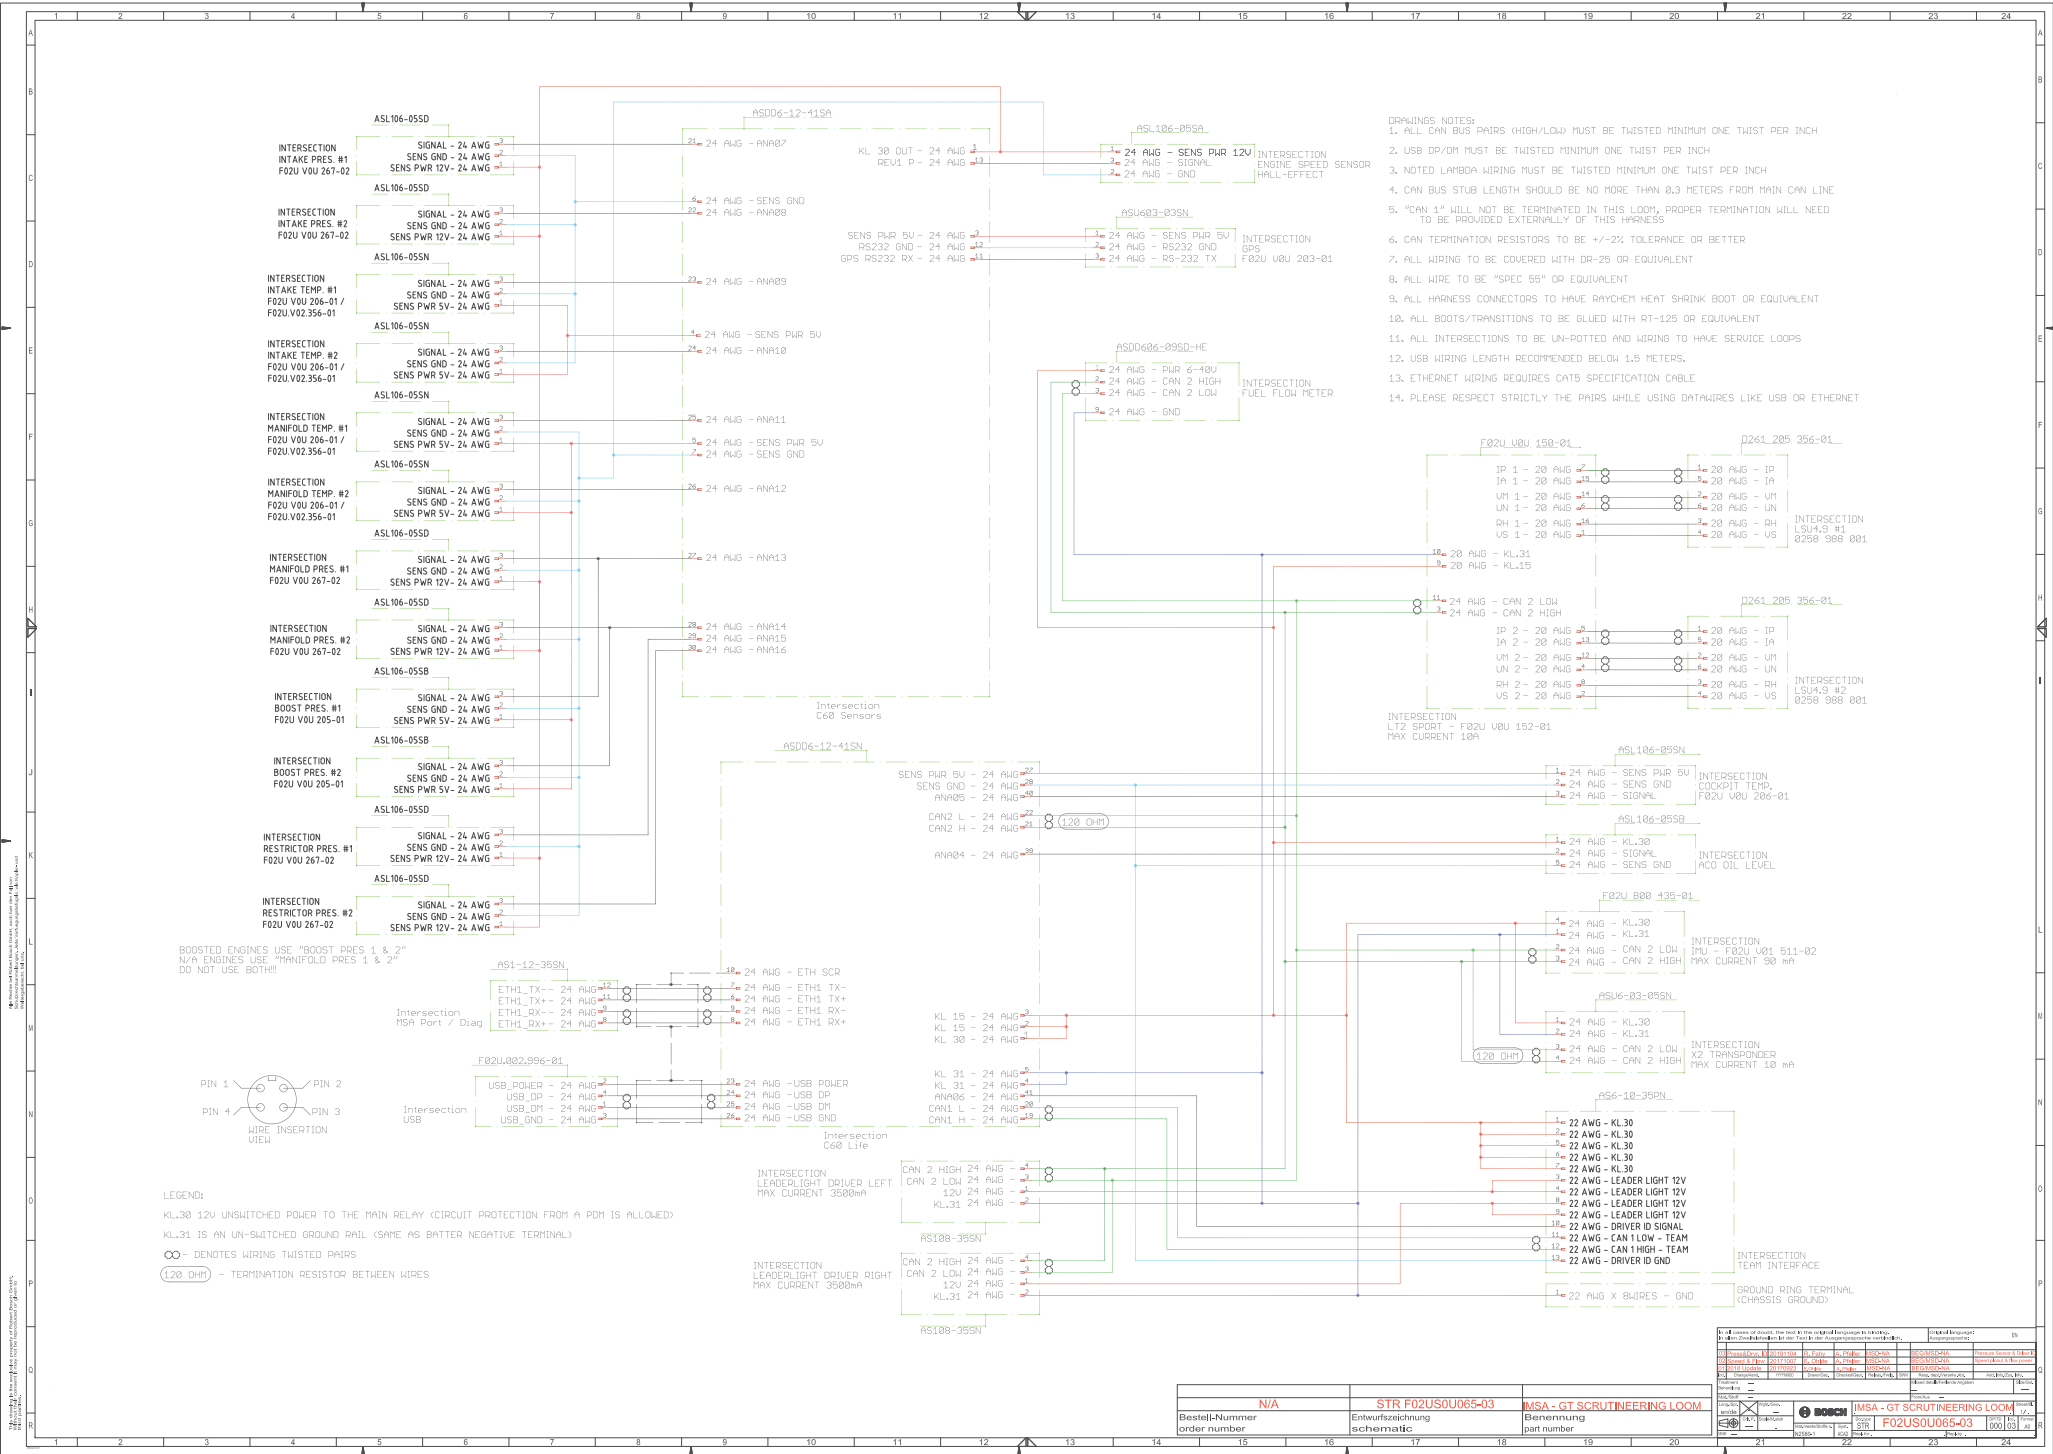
ASL106-05SD
INTERSECTION INTAKE PRES. #1 F02U V0U 267-02
SIGNAL - 24 AWG 3
SENS GND - 24 AWG 2
SENS PWR 12V- 24 AWG 1

ASL106-05SD
INTERSECTION INTAKE PRES. #2 F02U V0U 267-02
SIGNAL - 24 AWG
SENS GND - 24 AWG
SENS PWR 12V- 24 AWG

ASL106-05SN
INTERSECTION INTAKE TEMP. #1 F02U V0U 206-01 / F02U.V02.356-01
SIGNAL - 24 AWG
SENS GND - 24 AWG
SENS PWR 5V- 24 AWG

ASL106-05SN
INTERSECTION INTAKE TEMP. #2 F02U V0U 206-01 / F02U.V02.356-01
SIGNAL - 24 AWG
SENS GND - 24 AWG
SENS PWR 5V- 24 AWG

ASL106-05SN
INTERSECTION MANIFOLD TEMP. #1 F02U V0U 206-01 / F02U.V02.356-01
SIGNAL - 24 AWG
SENS GND - 24 AWG
SENS PWR 5V- 24 AWG

ASL106-05SN
INTERSECTION MANIFOLD TEMP. #2 F02U V0U 206-01 / F02U.V02.356-01
SIGNAL - 24 AWG
SENS GND - 24 AWG
SENS PWR 5V- 24 AWG

ASL106-05SD
INTERSECTION MANIFOLD PRES. #1 F02U V0U 267-02
SIGNAL - 24 AWG
SENS GND - 24 AWG
SENS PWR 12V- 24 AWG

ASL106-05SD
INTERSECTION MANIFOLD PRES. #2 F02U V0U 267-02
SIGNAL - 24 AWG
SENS GND - 24 AWG
SENS PWR 12V- 24 AWG

ASL106-05SB
INTERSECTION BOOST PRES. #1 F02U V0U 205-01
SIGNAL - 24 AWG
SENS GND - 24 AWG
SENS PWR 5V- 24 AWG

ASL106-05SB
INTERSECTION BOOST PRES. #2 F02U V0U 205-01
SIGNAL - 24 AWG
SENS GND - 24 AWG
SENS PWR 5V- 24 AWG

ASL106-05SD
INTERSECTION RESTRICTOR PRES. #1 F02U V0U 267-02
SIGNAL - 24 AWG
SENS GND - 24 AWG
SENS PWR 12V- 24 AWG

ASL106-05SD
INTERSECTION RESTRICTOR PRES. #2 F02U V0U 267-02
SIGNAL - 24 AWG
SENS GND - 24 AWG
SENS PWR 12V- 24 AWG

BOOSTED ENGINES USE "BOOST PRES 1 & 2"
N/A ENGINES USE "MANIFOLD PRES 1 & 2"
DO NOT USE BOTH!!!

ASDD6-12-41SA
21 24 AWG - ANA07
6 24 AWG - SENS GND
22 24 AWG - ANA08
23 24 AWG - ANA09
4 24 AWG - SENS PWR 5V
24 24 AWG - ANA10
25 24 AWG - ANA11
9 24 AWG - SENS PWR 5V
7 24 AWG - SENS GND
26 24 AWG - ANA12
27 24 AWG - ANA13
28 24 AWG - ANA14
29 24 AWG - ANA15
30 24 AWG - ANA16
KL 30 OUT - 24 AWG 3
REV1 P - 24 AWG 13
SENS PWR 5V - 24 AWG 3
RS232 GND - 24 AWG 12
GPS RS232 RX - 24 AWG 11
Intersection C60 Sensors

ASL106-05SA
1 24 AWG - SENS PWR 12V
3 24 AWG - SIGNAL
2 24 AWG - GND
INTERSECTION ENGINE SPEED SENSOR HALL-EFFECT

ASU603-03SN
1 24 AWG - SENS PWR 5V
2 24 AWG - RS232 GND
3 24 AWG - RS-232 TX
INTERSECTION GPS F02U V0U 203-01

ASDD606-09SD-HE
1 24 AWG - PWR 6-40V
2 24 AWG - CAN 2 HIGH
3 24 AWG - CAN 2 LOW
9 24 AWG - GND
INTERSECTION FUEL FLOW METER

DRAWINGS NOTES:
1. ALL CAN BUS PAIRS (HIGH/LOW) MUST BE TWISTED MINIMUM ONE TWIST PER INCH
2. USB DP/DM MUST BE TWISTED MINIMUM ONE TWIST PER INCH
3. NOTED LAMBDA WIRING MUST BE TWISTED MINIMUM ONE TWIST PER INCH
4. CAN BUS STUB LENGTH SHOULD BE NO MORE THAN 0.3 METERS FROM MAIN CAN LINE
5. "CAN 1" WILL NOT BE TERMINATED IN THIS LOOM, PROPER TERMINATION WILL NEED TO BE PROVIDED EXTERNALLY OF THIS HARNESS
6. CAN TERMINATION RESISTORS TO BE +/-2% TOLERANCE OR BETTER
7. ALL WIRING TO BE COVERED WITH DR-25 OR EQUIVALENT
8. ALL WIRE TO BE "SPEC 55" OR EQUIVALENT
9. ALL HARNESS CONNECTORS TO HAVE RAYCHEM HEAT SHRINK BOOT OR EQUIVALENT
10. ALL BOOTS/TRANSITIONS TO BE GLUED WITH RT-125 OR EQUIVALENT
11. ALL INTERSECTIONS TO BE UN-POTTED AND WIRING TO HAVE SERVICE LOOPS
12. USB WIRING LENGTH RECOMMENDED BELOW 1.5 METERS.
13. ETHERNET WIRING REQUIRES CAT5 SPECIFICATION CABLE
14. PLEASE RESPECT STRICTLY THE PAIRS WHILE USING DATAWIRES LIKE USB OR ETHERNET

F02U V0U 150-01
IP 1 - 20 AWG 7
IA 1 - 20 AWG 15
VM 1 - 20 AWG 14
UN 1 - 20 AWG 6
RH 1 - 20 AWG 16
VS 1 - 20 AWG 1
10 20 AWG - KL.31
9 20 AWG - KL.15
11 24 AWG - CAN 2 LOW
3 24 AWG - CAN 2 HIGH
IP 2 - 20 AWG 5
IA 2 - 20 AWG 13
VM 2 - 20 AWG 12
UN 2 - 20 AWG 4
RH 2 - 20 AWG 8
VS 2 - 20 AWG 2
INTERSECTION LT2 SPORT - F02U V0U 152-01 MAX CURRENT 10A

D261 205 356-01
1 20 AWG - IP
5 20 AWG - IA
2 20 AWG - VM
6 20 AWG - UN
3 20 AWG - RH
4 20 AWG - VS
INTERSECTION LSU4.9 #1 0258 988 001

D261 205 356-01
1 20 AWG - IP
5 20 AWG - IA
2 20 AWG - VM
6 20 AWG - UN
3 20 AWG - RH
4 20 AWG - VS
INTERSECTION LSU4.9 #2 0258 988 001

ASDD6-12-41SN
SENS PWR 5V - 24 AWG 27
SENS GND - 24 AWG 28
ANA05 - 24 AWG 40
CAN2 L - 24 AWG 22
CAN2 H - 24 AWG 23
120 OHM
ANA04 - 24 AWG 39
KL 15 - 24 AWG 3
KL 15 - 24 AWG 2
KL 30 - 24 AWG 1
KL 31 - 24 AWG 5
KL 31 - 24 AWG 6
ANA06 - 24 AWG 41
CAN1 L - 24 AWG 20
CAN1 H - 24 AWG 19
Intersection C60 Life

ASL106-05SN
1 24 AWG - SENS PWR 5V
2 24 AWG - SENS GND
3 24 AWG - SIGNAL
INTERSECTION COCKPIT TEMP. F02U V0U 206-01

ASL106-05SB
1 24 AWG - KL.30
3 24 AWG - SIGNAL
2 24 AWG - SENS GND
INTERSECTION ACO OIL LEVEL

F02U B00 435-01
4 24 AWG - KL.30
1 24 AWG - KL.31
2 24 AWG - CAN 2 LOW
3 24 AWG - CAN 2 HIGH
INTERSECTION IMU - F02U V01 511-02 MAX CURRENT 90 mA

ASU6-03-05SN
1 24 AWG - KL.30
2 24 AWG - KL.31
3 24 AWG - CAN 2 LOW
4 24 AWG - CAN 2 HIGH
120 OHM
INTERSECTION X2 TRANSPONDER MAX CURRENT 10 mA

AS1-12-35SN
ETH1_TX-- 24 AWG 12
ETH1_TX+- 24 AWG 11
ETH1_RX-- 24 AWG 9
ETH1_RX+- 24 AWG 8
Intersection MSA Port / Diag
18 24 AWG - ETH SCR
7 24 AWG - ETH1 TX-
6 24 AWG - ETH1 TX+
9 24 AWG - ETH1 RX-
8 24 AWG - ETH1 RX+

F02U.002.996-01
USB_POWER - 24 AWG 2
USB_DP - 24 AWG 4
USB_DM - 24 AWG 1
USB_GND - 24 AWG 3
Intersection USB
23 24 AWG -USB POWER
24 24 AWG -USB DP
25 24 AWG -USB DM
26 24 AWG -USB GND

PIN 1 PIN 2 PIN 4 PIN 3
WIRE INSERTION VIEW

AS6-10-35PN
1 22 AWG - KL.30
2 22 AWG - KL.30
5 22 AWG - KL.30
6 22 AWG - KL.30
7 22 AWG - KL.30
3 22 AWG - LEADER LIGHT 12V
4 22 AWG - LEADER LIGHT 12V
8 22 AWG - LEADER LIGHT 12V
9 22 AWG - LEADER LIGHT 12V
10 22 AWG - DRIVER ID SIGNAL
11 22 AWG - CAN 1 LOW - TEAM
12 22 AWG - CAN 1 HIGH - TEAM
13 22 AWG - DRIVER ID GND
INTERSECTION TEAM INTERFACE
1 22 AWG X 8WIRES - GND
GROUND RING TERMINAL (CHASSIS GROUND)

INTERSECTION LEADERLIGHT DRIVER LEFT MAX CURRENT 3500mA
CAN 2 HIGH 24 AWG 4
CAN 2 LOW 24 AWG 3
12V 24 AWG 1
KL.31 24 AWG 2
AS108-35SN

INTERSECTION LEADERLIGHT DRIVER RIGHT MAX CURRENT 3500mA
CAN 2 HIGH 24 AWG 4
CAN 2 LOW 24 AWG 3
12V 24 AWG 1
KL.31 24 AWG 2
AS108-35SN

LEGEND:
KL.30 12V UNSWITCHED POWER TO THE MAIN RELAY (CIRCUIT PROTECTION FROM A PDM IS ALLOWED)
KL.31 IS AN UN-SWITCHED GROUND RAIL (SAME AS BATTER NEGATIVE TERMINAL)
- DENOTES WIRING TWISTED PAIRS
120 OHM - TERMINATION RESISTOR BETWEEN WIRES

N/A
Bestell-Nummer order number
STR F02US0U065-03
Entwurfszeichnung schematic
IMSA - GT SCRUTINEERING LOOM
Benennung part number
BOSCH
IMSA - GT SCRUTINEERING LOOM
F02US0U065-03
000 03